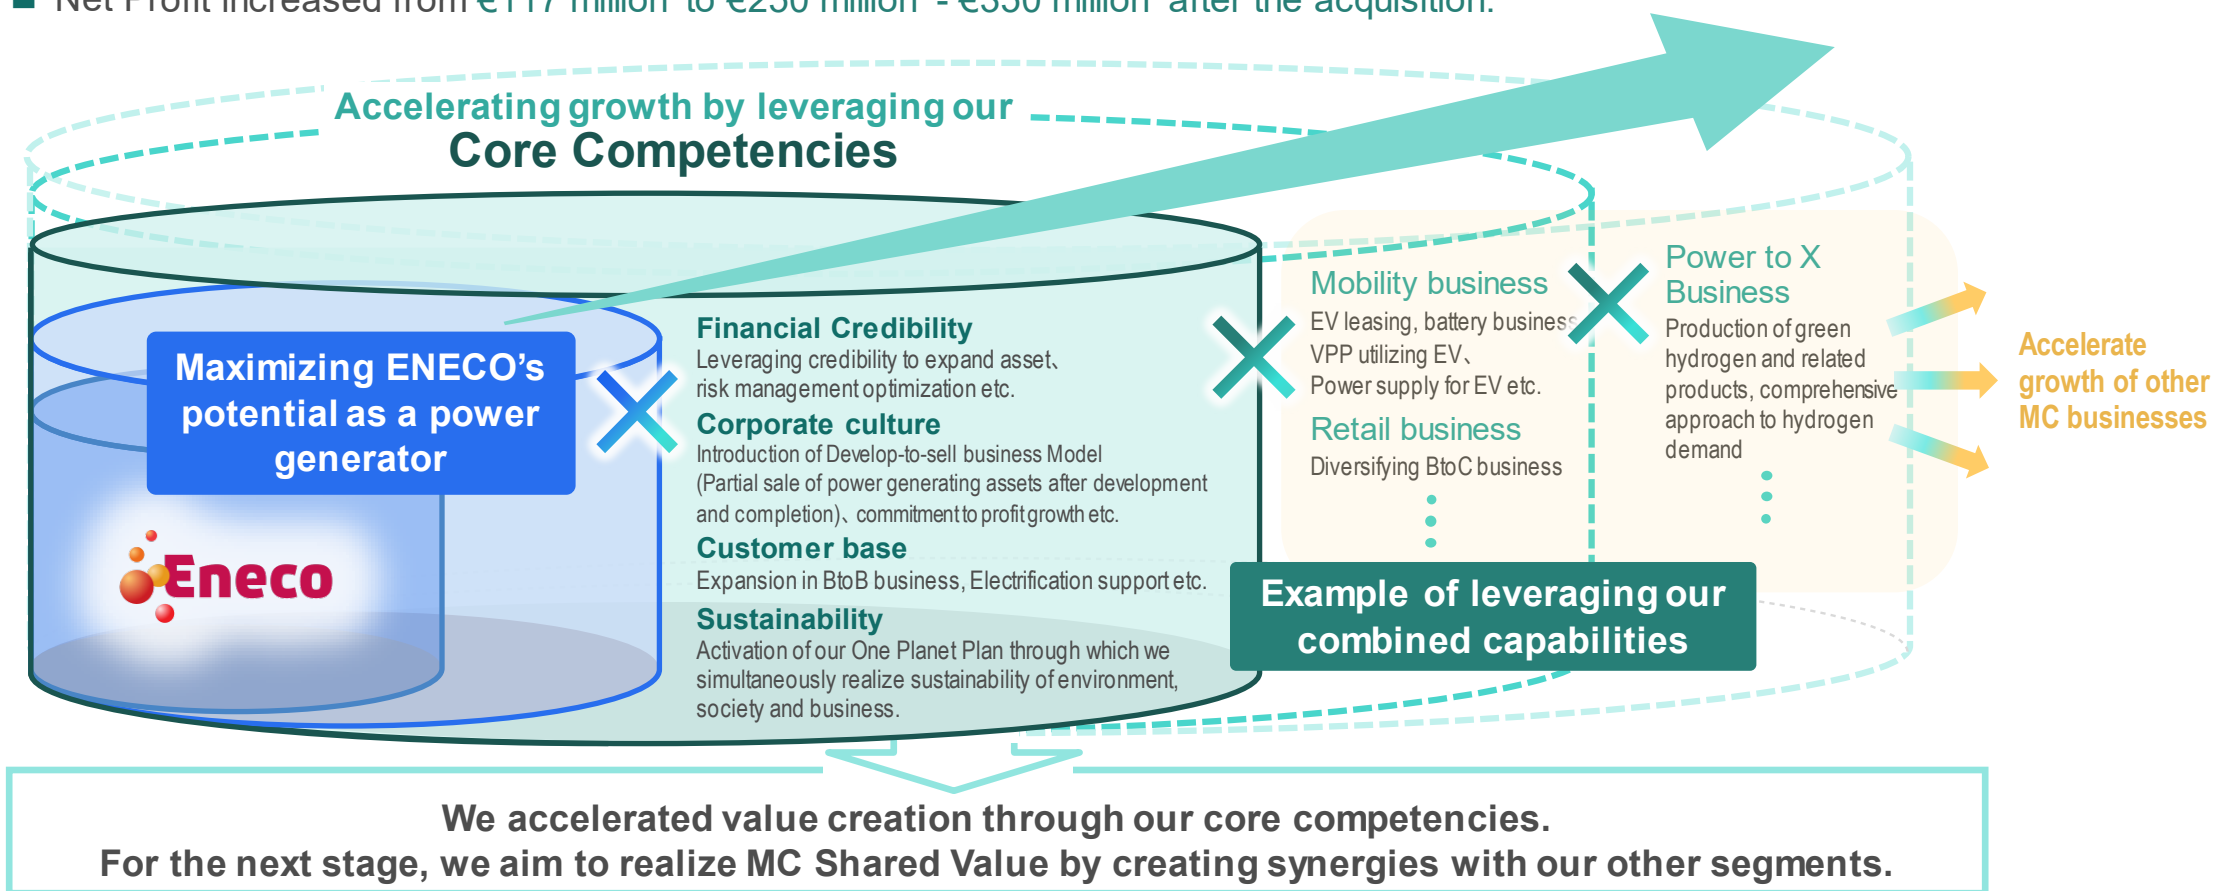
Net Profit increased from €117 million to €250 million - €350 million after the acquisition.

Accelerating growth by leveraging our
Core Competencies

Maximizing ENECO's potential as a power generator

Eneco

Financial Credibility
Leveraging credibility to expand asset、risk management optimization etc.

Corporate culture
Introduction of Develop-to-sell business Model (Partial sale of power generating assets after development and completion)、commitment to profit growth etc.

Customer base
Expansion in BtoB business, Electrification support etc.

Sustainability
Activation of our One Planet Plan through which we simultaneously realize sustainability of environment, society and business.

Mobility business
EV leasing, battery business、VPP utilizing EV、Power supply for EV etc.

Retail business
Diversifying BtoC business

Power to X Business
Production of green hydrogen and related products, comprehensive approach to hydrogen demand

Accelerate growth of other MC businesses

Example of leveraging our combined capabilities

We accelerated value creation through our core competencies.
For the next stage, we aim to realize MC Shared Value by creating synergies with our other segments.